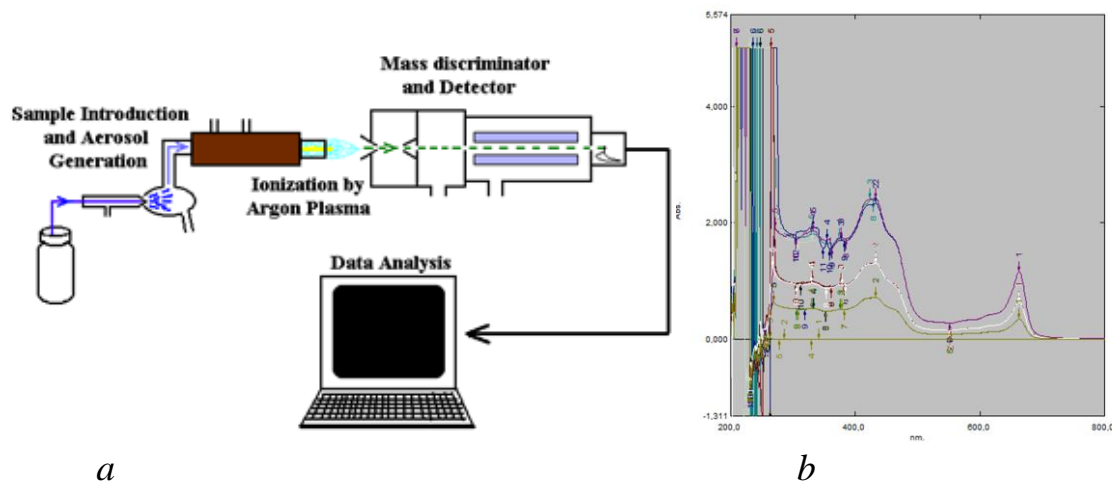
Mass discriminator and Detector

Sample Introduction and Aerosol Generation

Ionization by Argon Plasma

Data Analysis

5,574

4,000

2,000

0,000

-1,311

Abs.

200,0

400,0

600,0

800,0

nm.

*a*

*b*